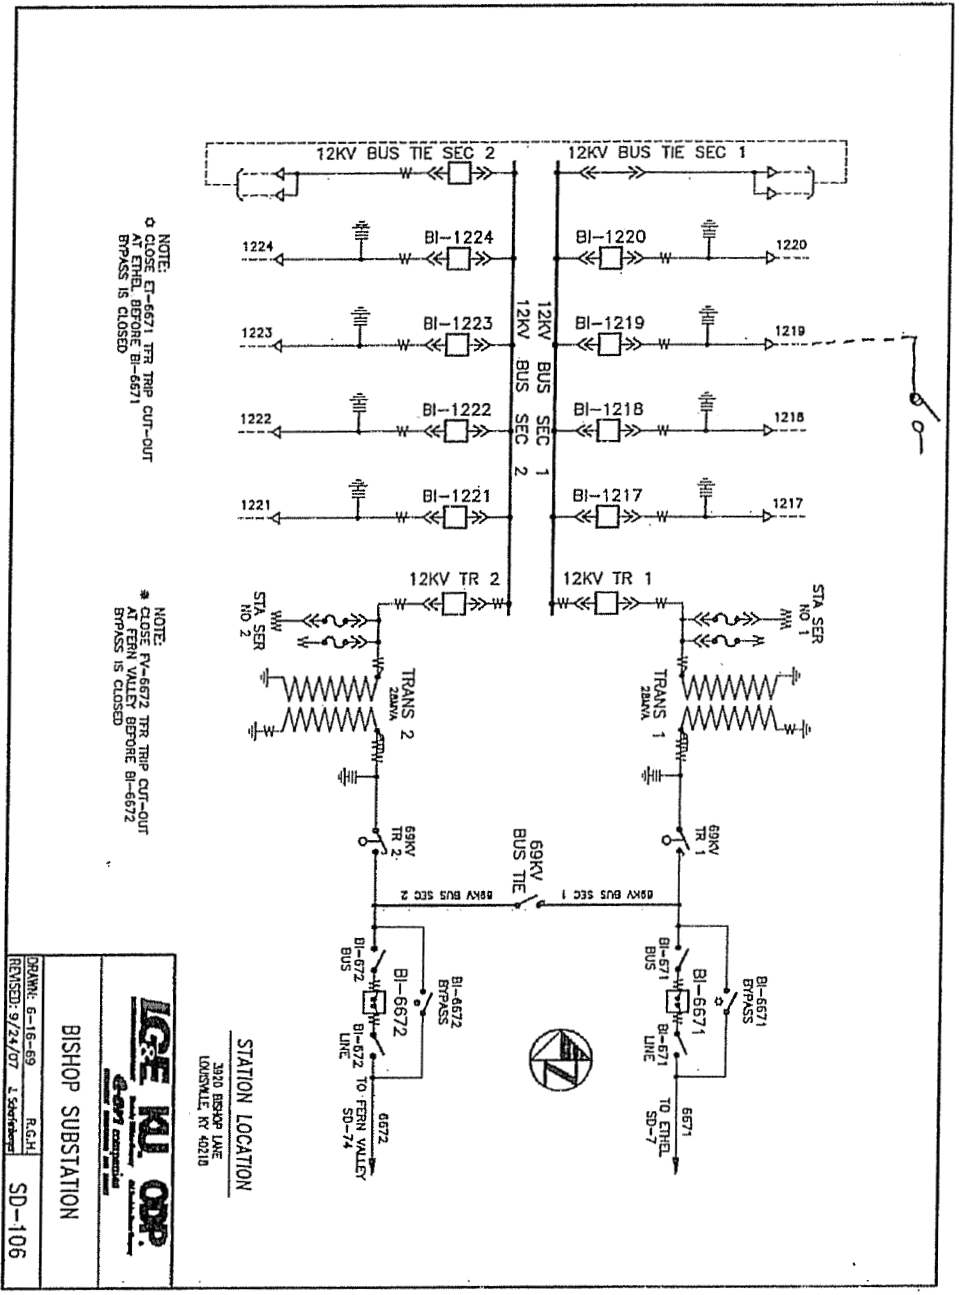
12KV BUS TIE SEC 2
12KV BUS TIE SEC 1

NOTE:
☼ CLOSE ET-6671 TFR TRIP CUT-OUT AT ETHEL BEFORE BI-6671 BYPASS IS CLOSED

1224
BI-1224
1223
BI-1223
1222
BI-1222
1221
BI-1221

12KV BUS SEC 2
12KV BUS SEC 1

BI-1220
1220
BI-1219
1219
BI-1218
1218
BI-1217
1217

12KV TR 2
12KV TR 1

NOTE:
✱ CLOSE FV-6672 TFR TRIP CUT-OUT AT FERN VALLEY BEFORE BI-6672 BYPASS IS CLOSED

STA SER NO 2
TRANS 2
28MVA
STA SER NO 1
TRANS 1
28MVA

69KV TR 2
69KV TR 1
69KV BUS TIE
69KV BUS SEC 2
69KV BUS SEC 1

BI-672 BUS
BI-6672
BI-6672 BYPASS
BI-672 LINE
TO FERN VALLEY SD-74
6672

BI-671 BUS
BI-6671
BI-6671 BYPASS
BI-671 LINE
TO ETHEL SD-7
6671

STATION LOCATION
3920 BISHOP LANE
LOUISVILLE, KY 40218

LG&E KU Corp.
e-on company

BISHOP SUBSTATION
DRAWN: 6-16-69 R.G.H.
REVISED: 9/24/07 J. Scherlinberger
SD-106